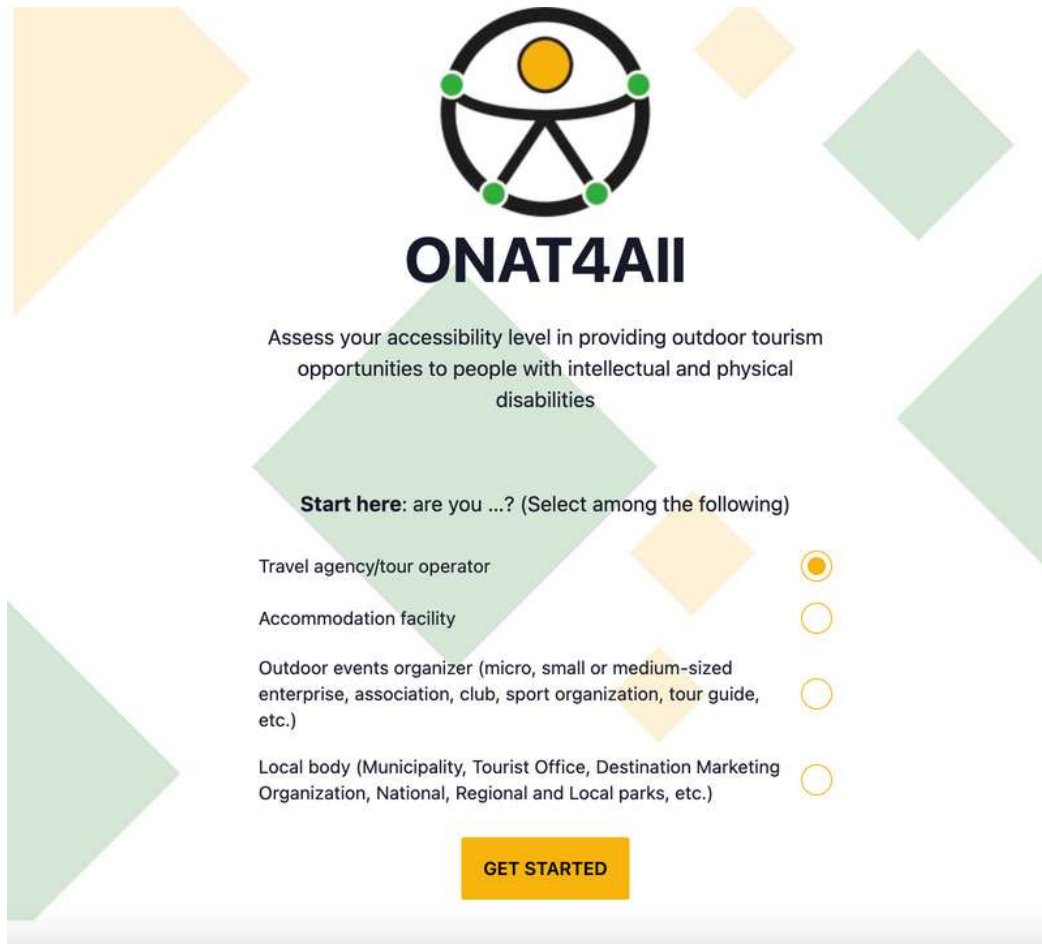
ONAT4All

Assess your accessibility level in providing outdoor tourism opportunities to people with intellectual and physical disabilities

**Start here**: are you ...? (Select among the following)

Travel agency/tour operator

Accommodation facility

Outdoor events organizer (micro, small or medium-sized enterprise, association, club, sport organization, tour guide, etc.)

Local body (Municipality, Tourist Office, Destination Marketing Organization, National, Regional and Local parks, etc.)

GET STARTED